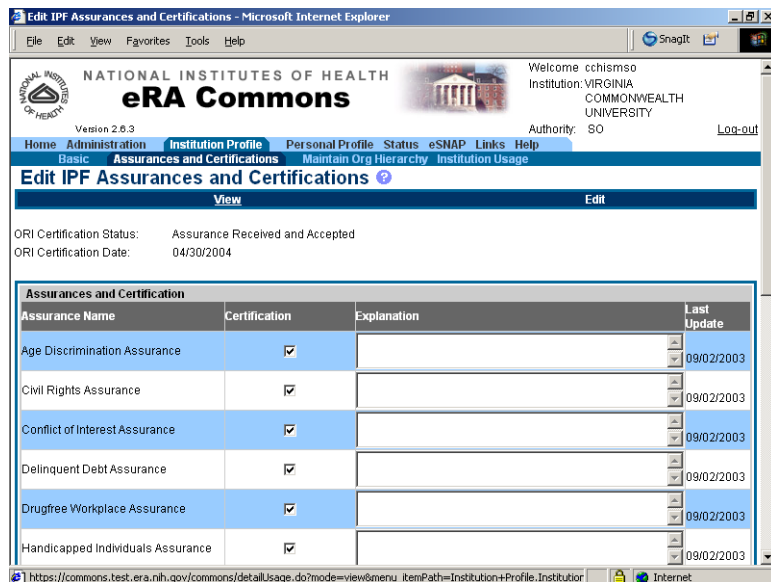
Edit IPF Assurances and Certifications - Microsoft Internet Explorer

File Edit View Favorites Tools Help

SnagIt

NATIONAL INSTITUTES OF HEALTH
eRA Commons
Version 2.6.3

Welcome cchismso
Institution: VIRGINIA COMMONWEALTH UNIVERSITY
Authority: SO
Log-out

Home Administration Institution Profile Personal Profile Status eSNAP Links Help
Basic Assurances and Certifications Maintain Org Hierarchy Institution Usage

Edit IPF Assurances and Certifications

View Edit

ORI Certification Status: Assurance Received and Accepted
ORI Certification Date: 04/30/2004

Assurances and Certification

| Assurance Name | Certification | Explanation | Last Update |
|---|---|---|---|
| Age Discrimination Assurance | ☑ | | 09/02/2003 |
| Civil Rights Assurance | ☑ | | 09/02/2003 |
| Conflict of Interest Assurance | ☑ | | 09/02/2003 |
| Delinquent Debt Assurance | ☑ | | 09/02/2003 |
| Drugfree Workplace Assurance | ☑ | | 09/02/2003 |
| Handicapped Individuals Assurance | ☑ | | 09/02/2003 |

https://commons.test.era.nih.gov/commons/detailUsage.do?mode=view&menu_itemPath=Institution+Profile.Institutior
Internet